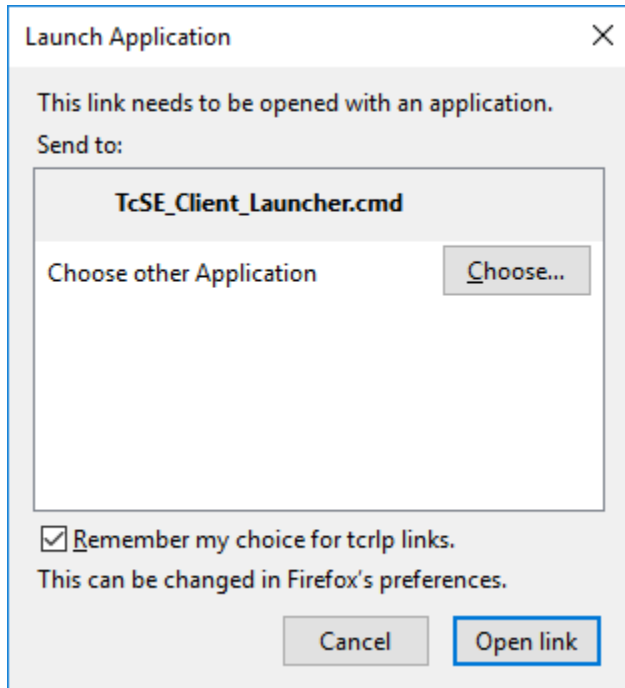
Launch Application

X

This link needs to be opened with an application.

Send to:

TcSE_Client_Launcher.cmd

Choose other Application

Choose...

☑ Remember my choice for tcrlp links.

This can be changed in Firefox's preferences.

Cancel

Open link